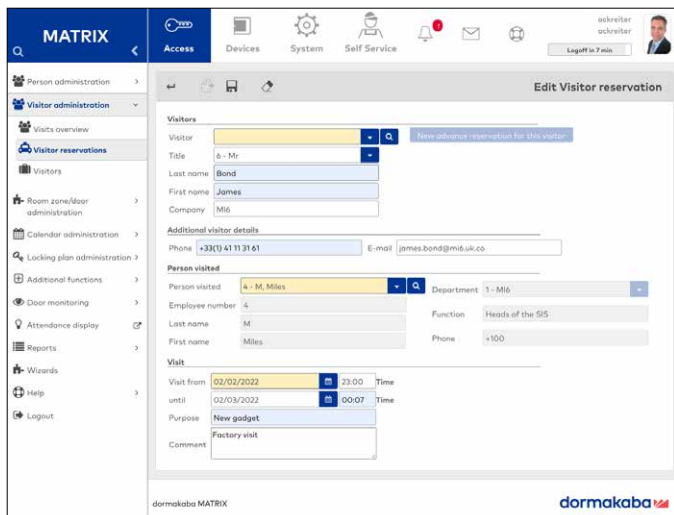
MATRIX

Access Devices System Self Service

ackreiter
ackreiter
Logoff in 7 min

Person administration
Visitor administration
Visits overview
Visitor reservations
Visitors
Room zone/door administration
Calendar administration
Locking plan administration
Additional functions
Door monitoring
Attendance display
Reports
Wizards
Help
Logout

Edit Visitor reservation

Visitors
Visitor
New advance reservation for this visitor
Title 6 - Mr
Last name Bond
First name James
Company MI6

Additional visitor details
Phone +33(1) 41 11 31 61
E-mail james.bond@mi6.uk.co

Person visited
Person visited 4 - M, Miles
Department 1 - MI6
Employee number 4
Function Heads of the SIS
Last name M
Phone +100
First name Miles

Visit
Visit from 02/02/2022 23:00 Time
until 02/03/2022 00:07 Time
Purpose New gadget
Comment Factory visit

dormakaba MATRIX
dormakaba